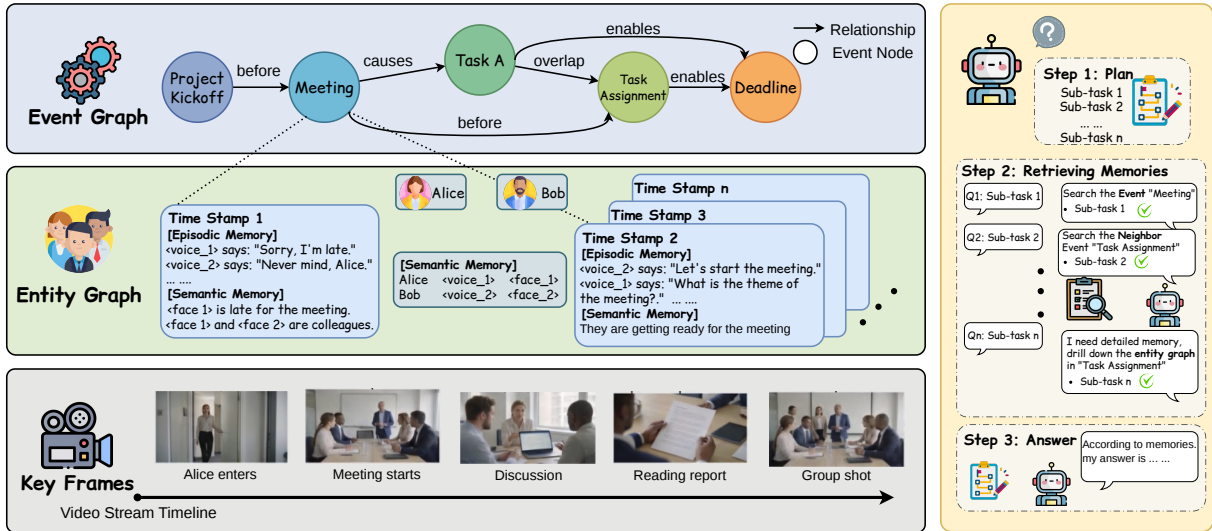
Event Graph

Project Kickoff
before
Meeting
causes
Task A
overlap
enables
Task Assignment
enables
Deadline
before

Relationship
Event Node

Entity Graph

Alice
Bob

Time Stamp 1
[Episodic Memory]
<voice_1> says: "Sorry, I'm late."
<voice_2> says: "Never mind, Alice."
... ....
[Semantic Memory]
<face 1> is late for the meeting.
<face 1> and <face 2> are colleagues.

[Semantic Memory]
Alice <voice_1> <face_1>
Bob <voice_2> <face_2>

Time Stamp n
Time Stamp 3
Time Stamp 2
[Episodic Memory]
<voice_2> says: "Let's start the meeting."
<voice_1> says: "What is the theme of the meeting?." ... ....
[Semantic Memory]
They are getting ready for the meeting

Key Frames
Alice enters
Meeting starts
Discussion
Reading report
Group shot
Video Stream Timeline

Step 1: Plan
Sub-task 1
Sub-task 2
... ...
Sub-task n

Step 2: Retrieving Memories
Q1: Sub-task 1
Search the Event "Meeting"
• Sub-task 1
Q2: Sub-task 2
Search the Neighbor Event "Task Assignment"
• Sub-task 2
Qn: Sub-task n
I need detailed memory, drill down the entity graph in "Task Assignment"
• Sub-task n

Step 3: Answer
According to memories. my answer is ... ...